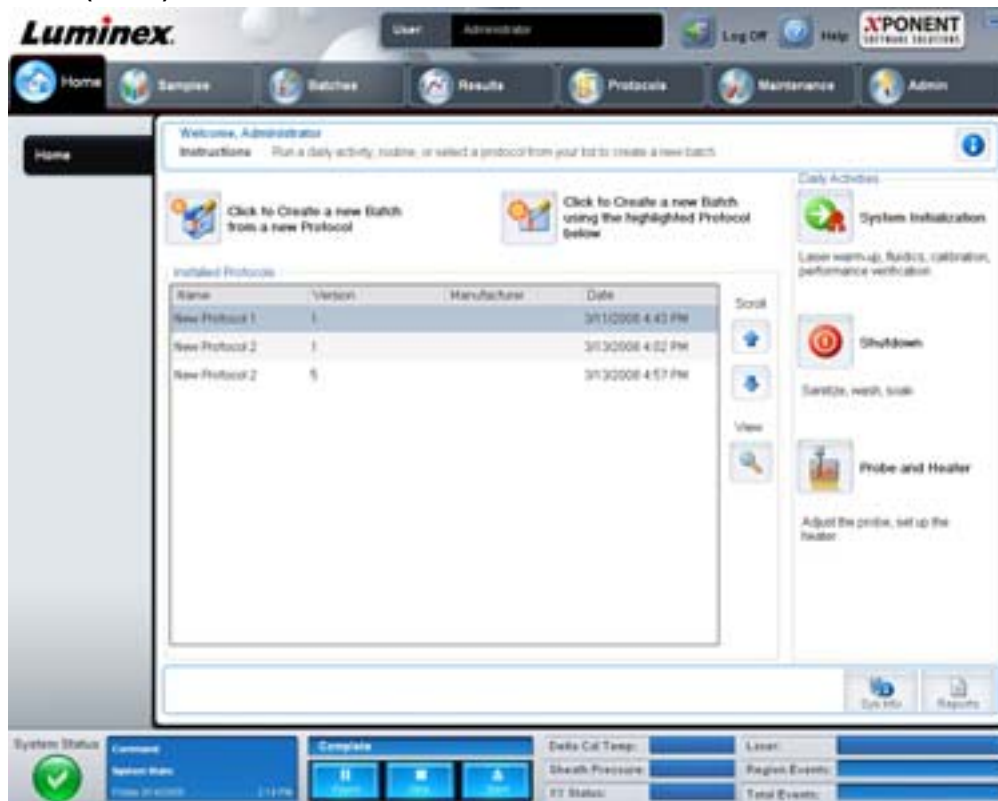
Luminex.

User Administrator

Log Off Help XPONENT SOFTWARE SOLUTIONS

Home Samples Batches Results Protocols Maintenance Admin

Home

Welcome, Administrator
Instructions Run a daily activity, routine, or select a protocol from your list to create a new batch.

Click to Create a new Batch from a new Protocol

Click to Create a new Batch using the highlighted Protocol below

Installed Protocols

| Name | Version | Manufacturer | Date |
|---|---|---|---|
| New Protocol 1 | 1 | | 3/11/2008 4:43 PM |
| New Protocol 2 | 1 | | 3/13/2008 4:02 PM |
| New Protocol 2 | 5 | | 3/13/2008 4:57 PM |

Scroll

View

Daily Activities

System Initialization

Laser warm-up, fluidics, calibration, performance verification

Shutdown

Sanitize, wash, soak

Probe and Heater

Adjust the probe, set up the heater

Sys Info Reports

System Status

Command
System State
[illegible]

Complete

Pause Stop Eject

Delta Cal Temp:
Sheath Pressure:
XY Status:

Laser:
Region Events:
Total Events: